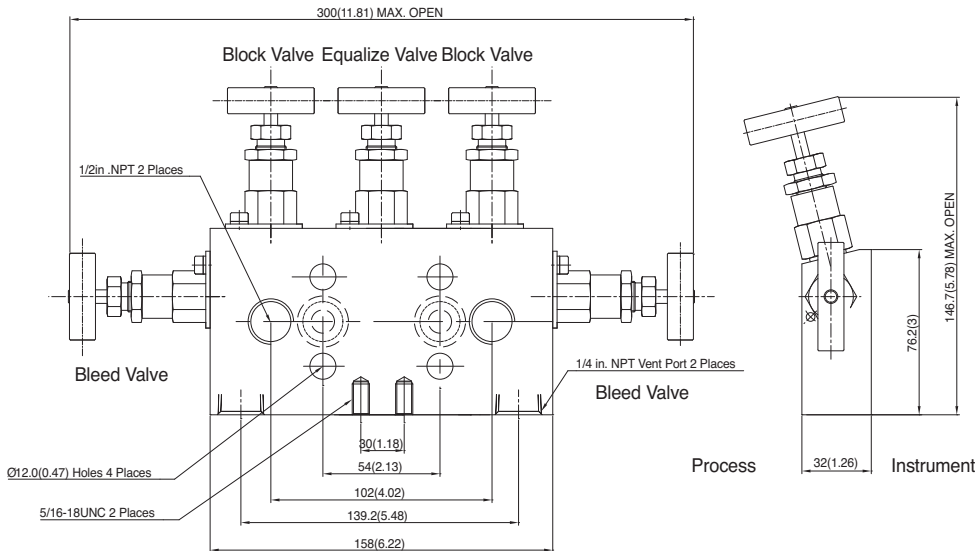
300(11.81) MAX. OPEN

Block Valve Equalize Valve Block Valve

1/2in .NPT 2 Places

Bleed Valve

1/4 in. NPT Vent Port 2 Places

Bleed Valve

30(1.18)

54(2.13)

Ø12.0(0.47) Holes 4 Places

102(4.02)

5/16-18UNC 2 Places

139.2(5.48)

158(6.22)

146.7(5.78) MAX. OPEN

76.2(3)

Process

32(1.26)

Instrument